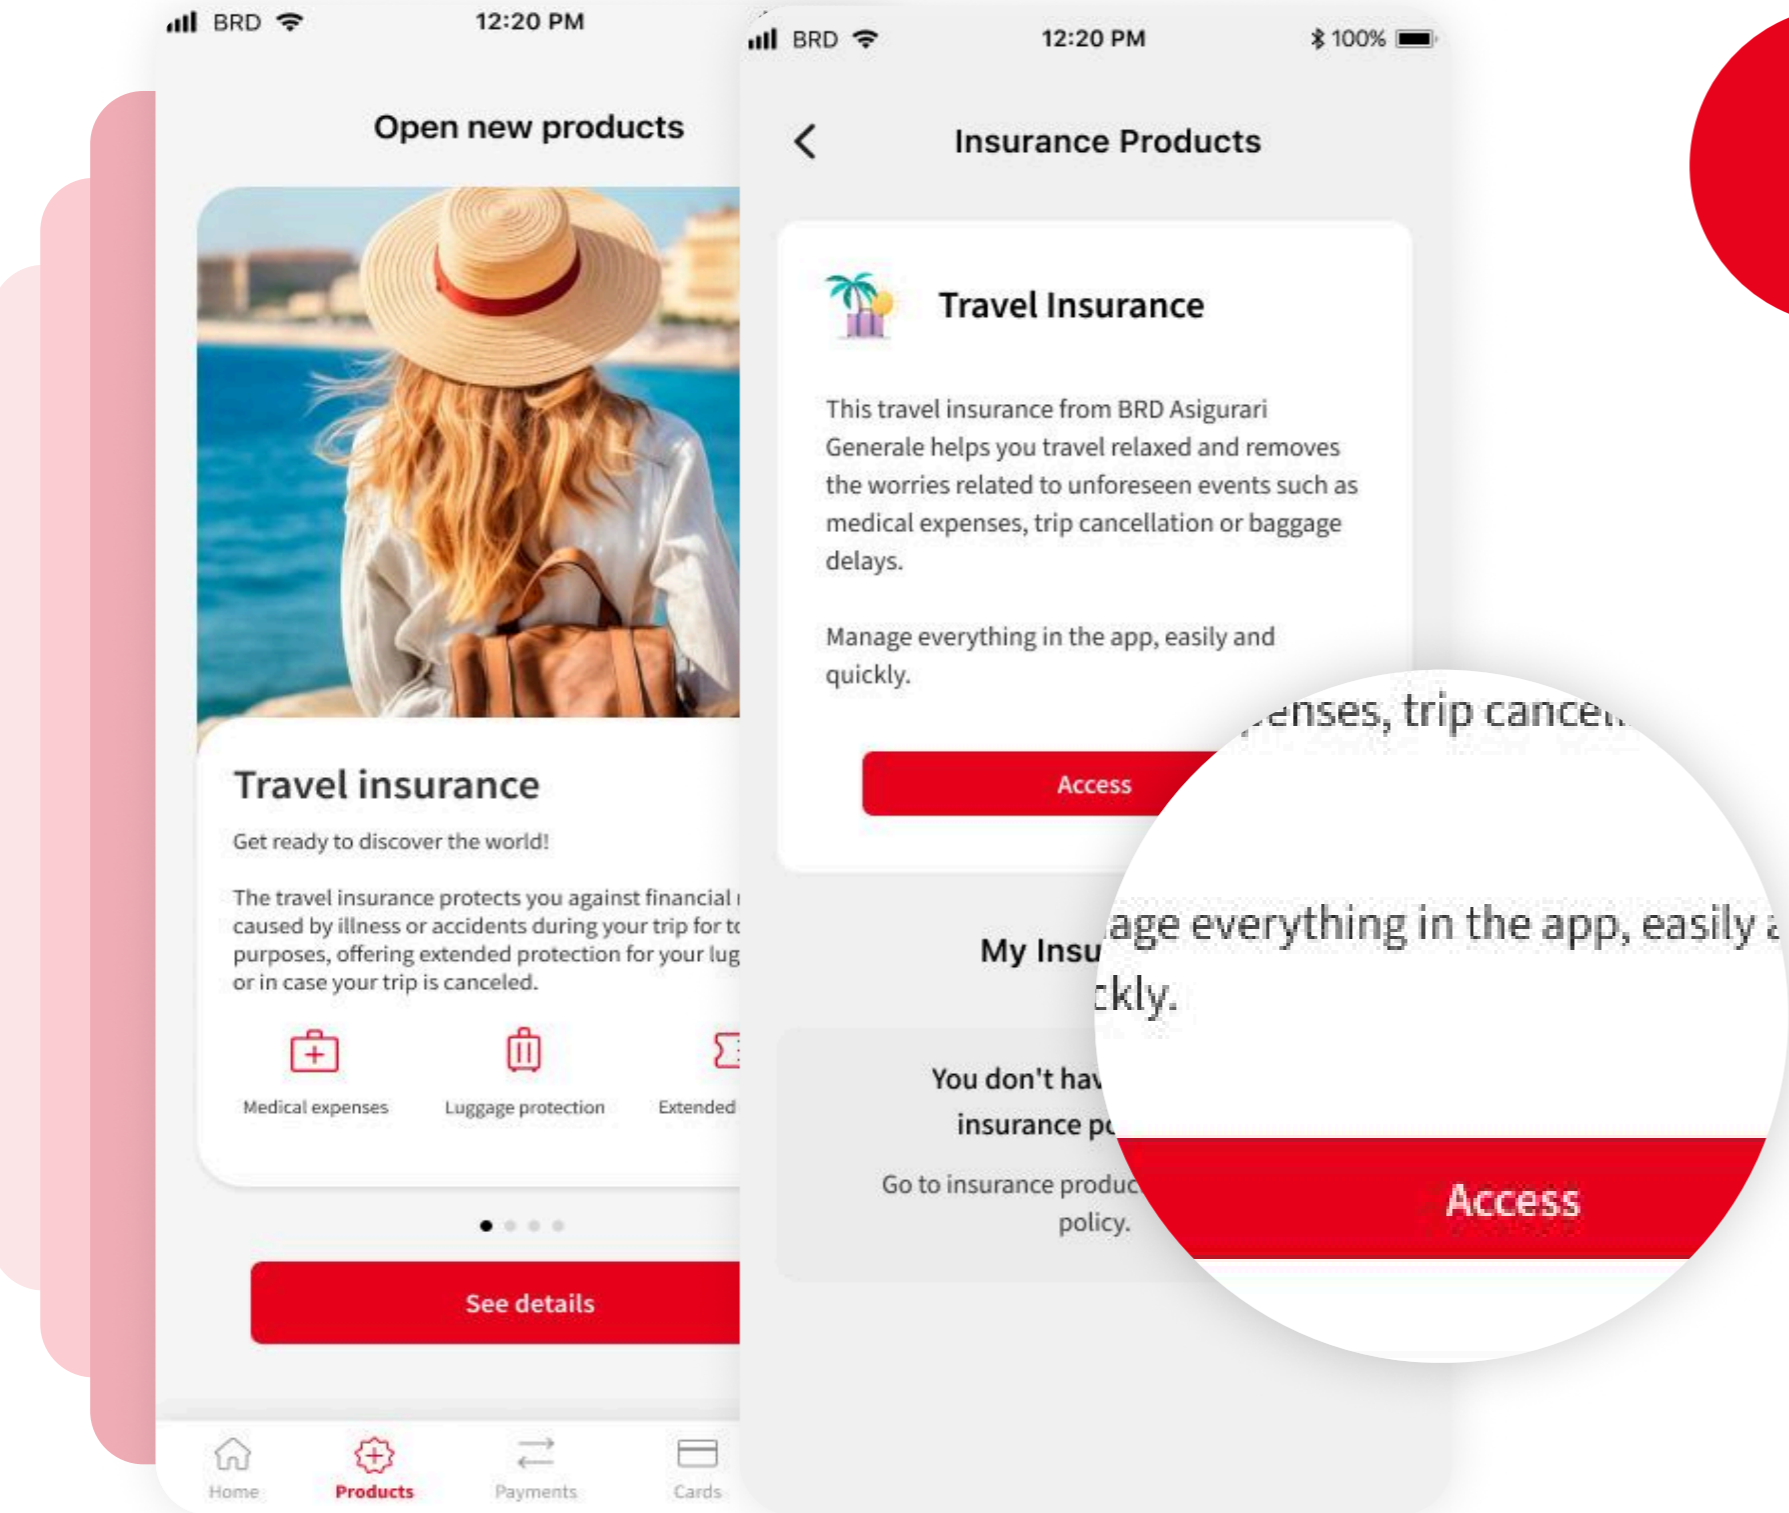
BRD 12:20 PM

Open new products

Travel insurance

Get ready to discover the world!

The travel insurance protects you against financial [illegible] caused by illness or accidents during your trip for t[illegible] purposes, offering extended protection for your lug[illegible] or in case your trip is canceled.

Medical expenses

Luggage protection

Extended

See details

Home

Products

Payments

Cards

BRD 12:20 PM 100%

Insurance Products

Travel Insurance

This travel insurance from BRD Asigurari Generale helps you travel relaxed and removes the worries related to unforeseen events such as medical expenses, trip cancellation or baggage delays.

Manage everything in the app, easily and quickly.

Access

My Insu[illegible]

You don't hav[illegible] insurance p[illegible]

Go to insurance produc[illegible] policy.

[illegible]enses, trip cance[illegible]

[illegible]age everything in the app, easily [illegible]

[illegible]ckly.

Access